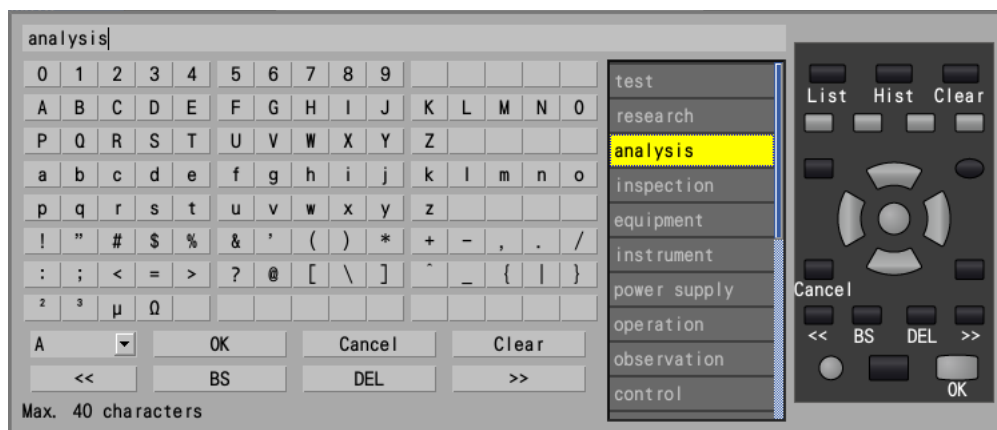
analysis

| 0 | 1 | 2 | 3 | 4 | 5 | 6 | 7 | 8 | 9 | | | | | |
|---|---|---|---|---|---|---|---|---|---|---|---|---|---|---|
| A | B | C | D | E | F | G | H | I | J | K | L | M | N | O |
| P | Q | R | S | T | U | V | W | X | Y | Z | | | | |
| a | b | c | d | e | f | g | h | i | j | k | l | m | n | o |
| p | q | r | s | t | u | v | w | x | y | z | | | | |
| ! | " | # | $ | % | & | ' | ( | ) | * | + | - | , | . | / |
| : | ; | < | = | > | ? | @ | [ | \ | ] | ^ | _ | { | \| | } |
| ² | ³ | µ | Ω | | | | | | | | | | | |

A
OK
Cancel
Clear
<<
BS
DEL
>>
Max. 40 characters

test
research
analysis
inspection
equipment
instrument
power supply
operation
observation
control

List
Hist
Clear
Cancel
<<
BS
DEL
>>
OK